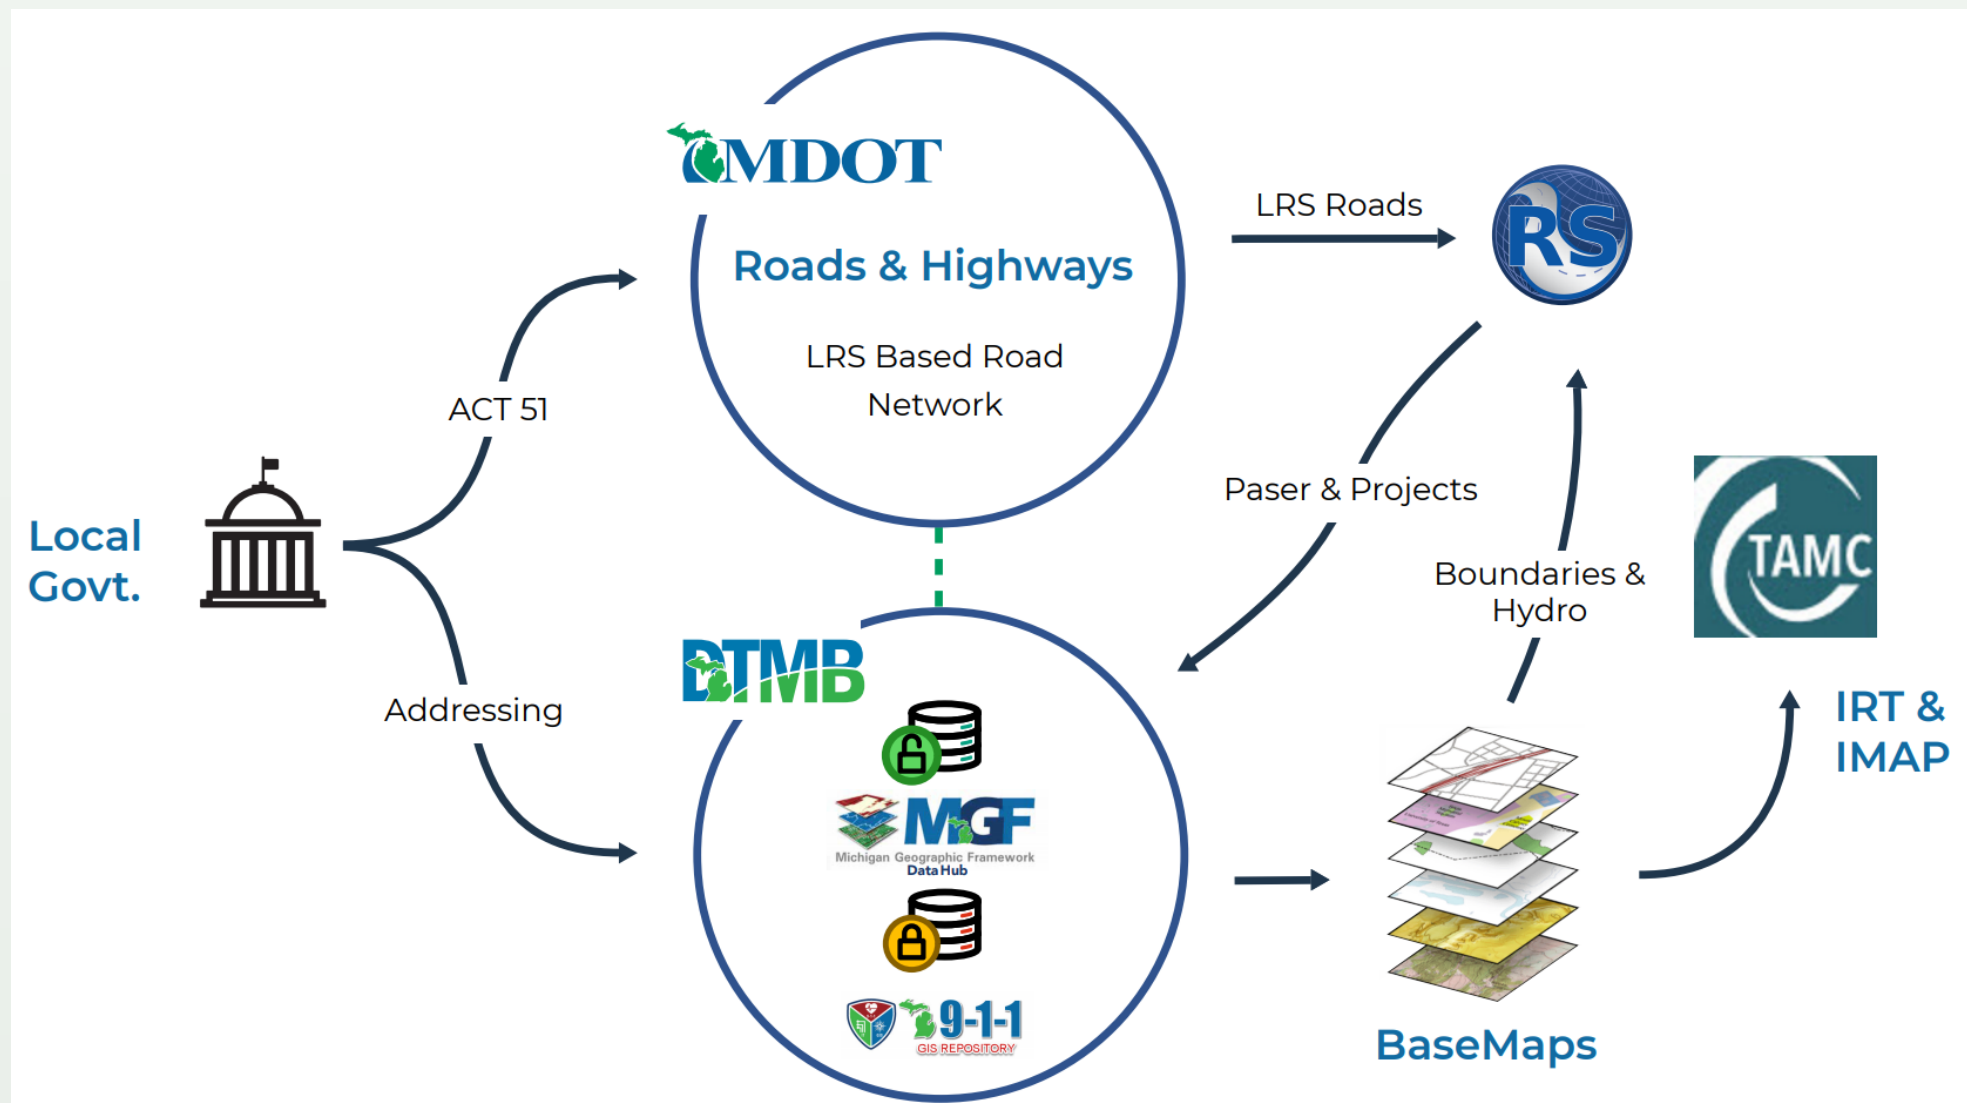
MDOT

Roads & Highways

LRS Based Road Network

LRS Roads

RS

ACT 51

Local Govt.

Paser & Projects

Boundaries & Hydro

TAMC

Addressing

DTMB

MGF
Michigan Geographic Framework
Data Hub

9-1-1
GIS REPOSITORY

IRT & IMAP

BaseMaps